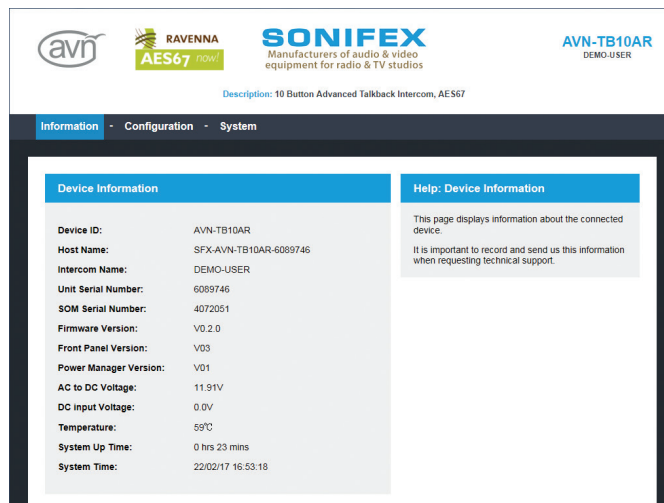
avn

RAVENNA

AES67 now!

SONIFEX

Manufacturers of audio & video equipment for radio & TV studios

AVN-TB10AR

DEMO-USER

Description: 10 Button Advanced Talkback Intercom, AES67

Information - Configuration - System

Device Information

| | |
|---|---|
| Device ID: | AVN-TB10AR |
| Host Name: | SFX-AVN-TB10AR-6089746 |
| Intercom Name: | DEMO-USER |
| Unit Serial Number: | 6089746 |
| SOM Serial Number: | 4072051 |
| Firmware Version: | V0.2.0 |
| Front Panel Version: | V03 |
| Power Manager Version: | V01 |
| AC to DC Voltage: | 11.91V |
| DC input Voltage: | 0.0V |
| Temperature: | 59℃ |
| System Up Time: | 0 hrs 23 mins |
| System Time: | 22/02/17 16:53:18 |

Help: Device Information

This page displays information about the connected device.

It is important to record and send us this information when requesting technical support.